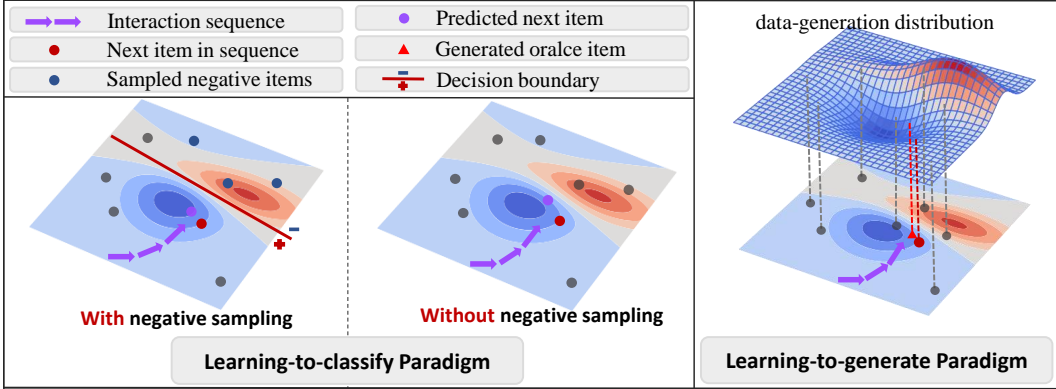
Interaction sequence
Predicted next item
Next item in sequence
Generated oralce item
Sampled negative items
Decision boundary

With negative sampling

Without negative sampling

Learning-to-classify Paradigm

data-generation distribution

Learning-to-generate Paradigm